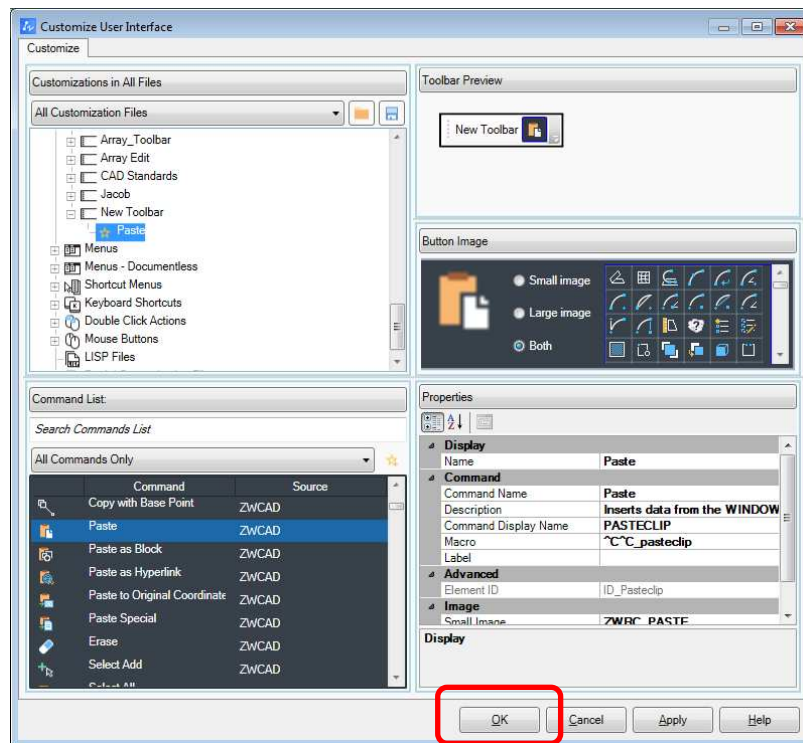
Customize User Interface

Customize

Customizations in All Files

All Customization Files

Array_Toolbar
Array Edit
CAD Standards
Jacob
New Toolbar
Paste
Menus
Menus - Documentless
Shortcut Menus
Keyboard Shortcuts
Double Click Actions
Mouse Buttons
LISP Files

Toolbar Preview

New Toolbar

Button Image

Small image
Large image
Both

Command List:

Search Commands List

All Commands Only

| Command | Source |
|---|---|
| Copy with Base Point | ZWCAD |
| Paste | ZWCAD |
| Paste as Block | ZWCAD |
| Paste as Hyperlink | ZWCAD |
| Paste to Original Coordinate | ZWCAD |
| Paste Special | ZWCAD |
| Erase | ZWCAD |
| Select Add | ZWCAD |

Properties

| Display | |
|---|---|
| Name | Paste |
| Command | |
| Command Name | Paste |
| Description | Inserts data from the WINDOW |
| Command Display Name | PASTECLIP |
| Macro | ^C^C_pasteclip |
| Label | |
| Advanced | |
| Element ID | ID_Pasteclip |
| Image | |
| Small Image | ZWBC_PASTE |

Display

OK
Cancel
Apply
Help